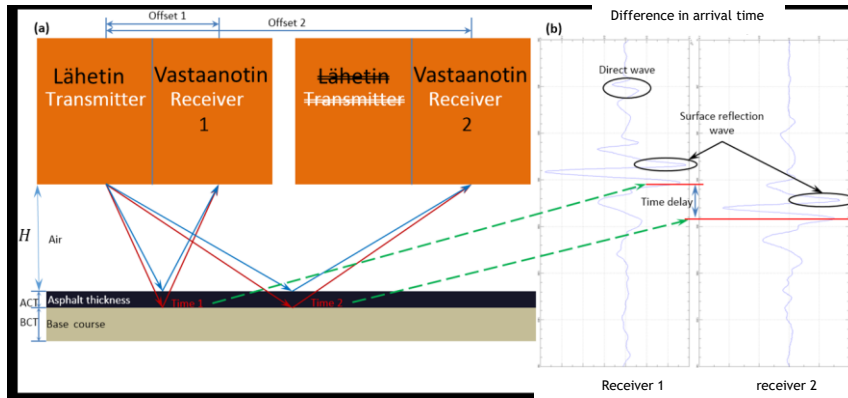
(a)

Offset 1

Offset 2

Lähetin
Transmitter

Vastaanotin
Receiver
1

~~Lähetin~~
~~Transmitter~~

Vastaanotin
Receiver
2

$H$

Air

ACT

Asphalt thickness

Time 1

Time 2

BCT

Base course

(b)

Difference in arrival time

Direct wave

Surface reflection wave

Time delay

Receiver 1

receiver 2